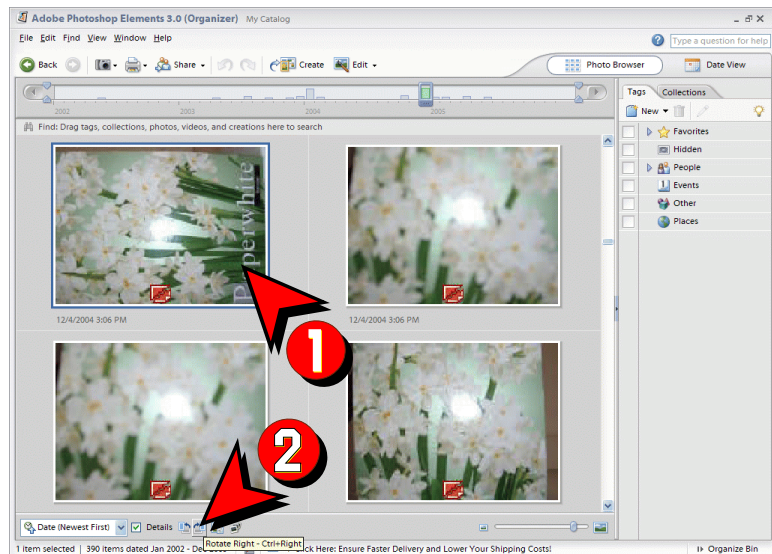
Adobe Photoshop Elements 3.0 (Organizer) My Catalog
File Edit Find View Window Help
Type a question for help
Back
Share
Create
Edit
Photo Browser
Date View
2002 2003 2004 2005
Find: Drag tags, collections, photos, videos, and creations here to search
Paperwhite
12/4/2004 3:06 PM
12/4/2004 3:06 PM
1
2
Tags Collections
New
Favorites
Hidden
People
Events
Other
Places
Date (Newest First)
Details
Rotate Right - Ctrl+Right
1 item selected | 390 items dated Jan 2002 - De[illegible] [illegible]ck Here: Ensure Faster Delivery and Lower Your Shipping Costs!
Organize Bin